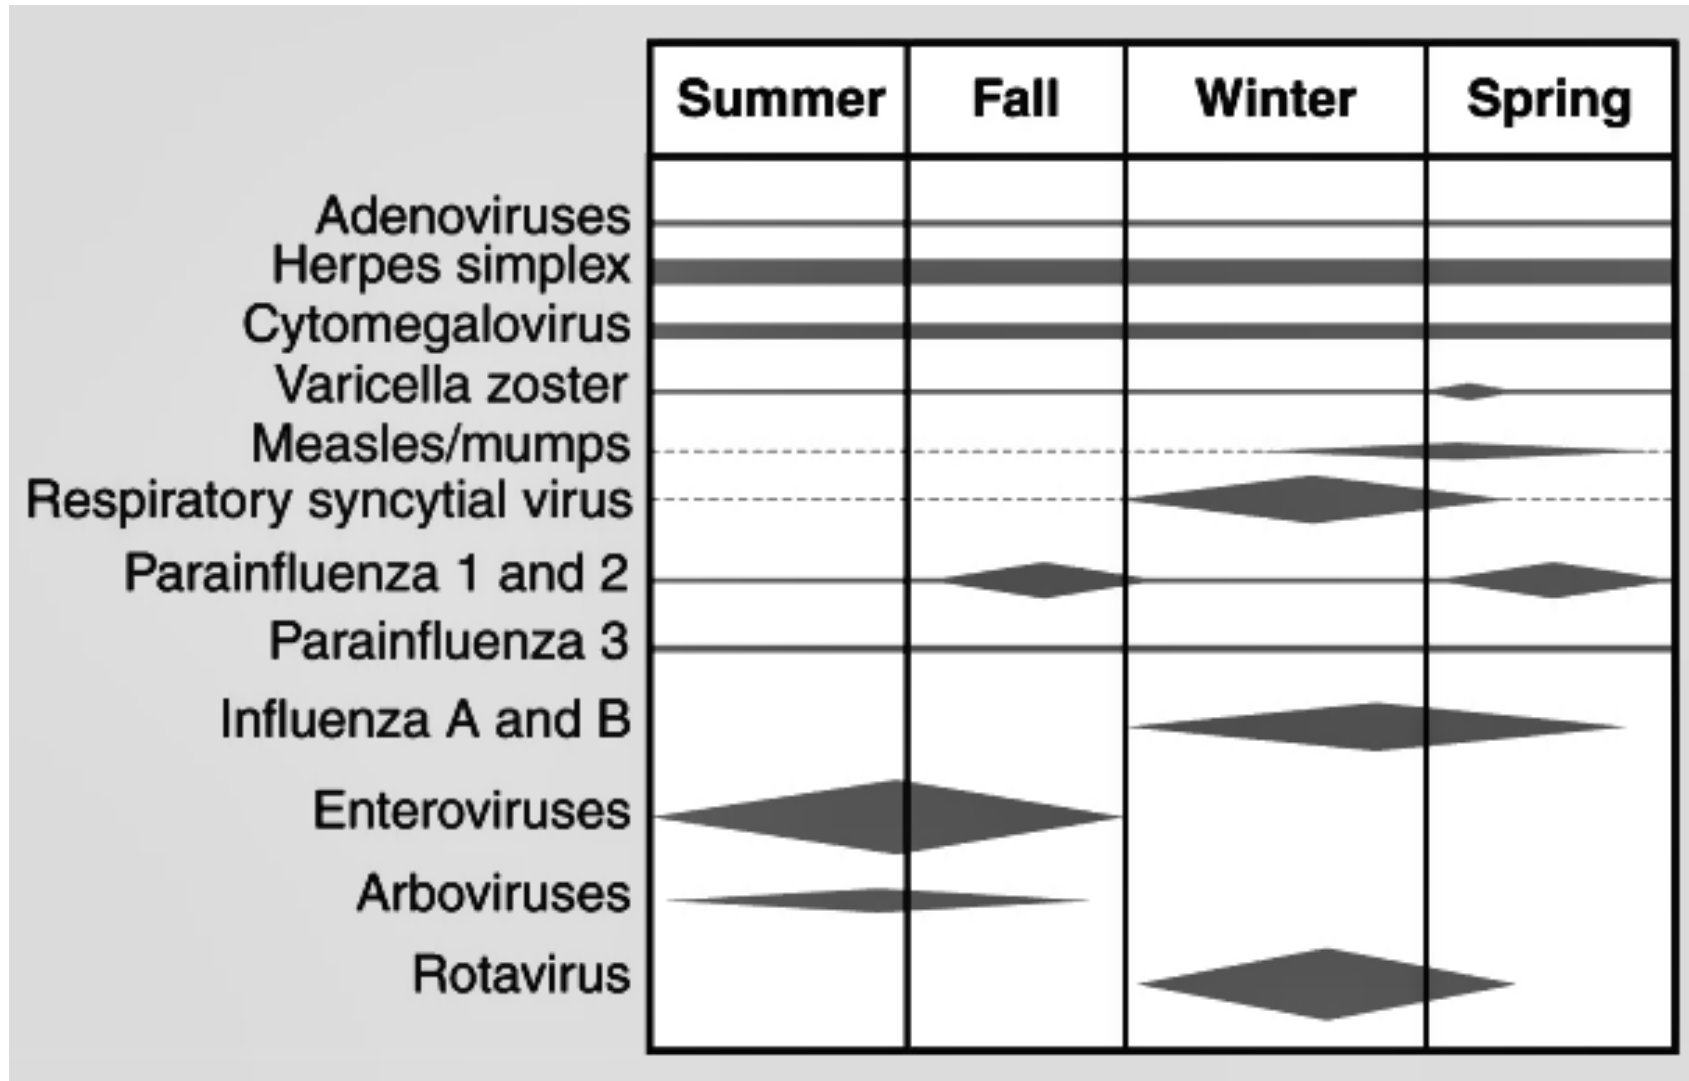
Summer | Fall | Winter | Spring

Adenoviruses
Herpes simplex
Cytomegalovirus
Varicella zoster
Measles/mumps
Respiratory syncytial virus
Parainfluenza 1 and 2
Parainfluenza 3
Influenza A and B
Enteroviruses
Arboviruses
Rotavirus